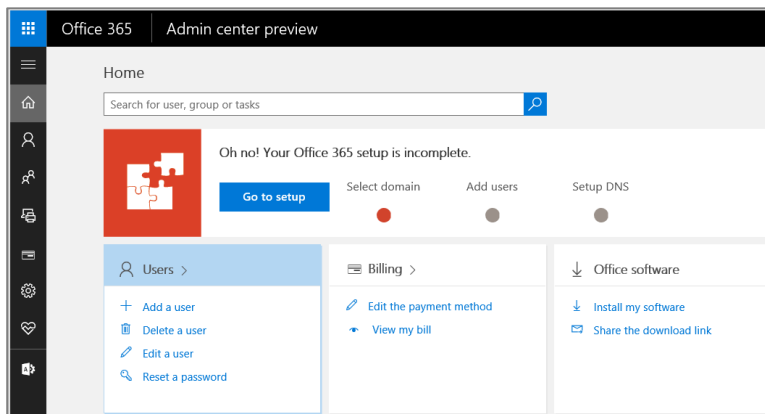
Office 365 Admin center preview

Home

Search for user, group or tasks

Oh no! Your Office 365 setup is incomplete.

Go to setup

Select domain

Add users

Setup DNS

Users >

Add a user

Delete a user

Edit a user

Reset a password

Billing >

Edit the payment method

View my bill

Office software

Install my software

Share the download link